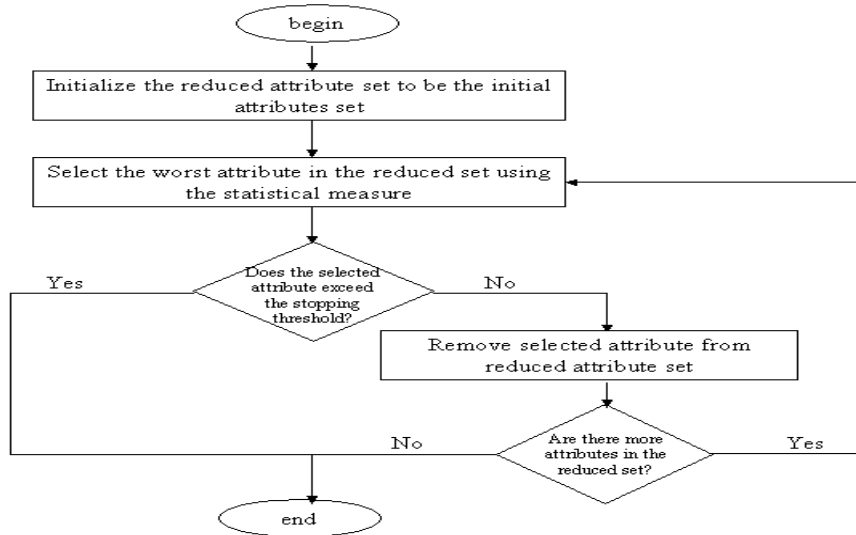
begin

Initialize the reduced attribute set to be the initial attributes set

Select the worst attribute in the reduced set using the statistical measure

Yes

Does the selected attribute exceed the stopping threshold?

No

Remove selected attribute from reduced attribute set

No

Are there more attributes in the reduced set?

Yes

end